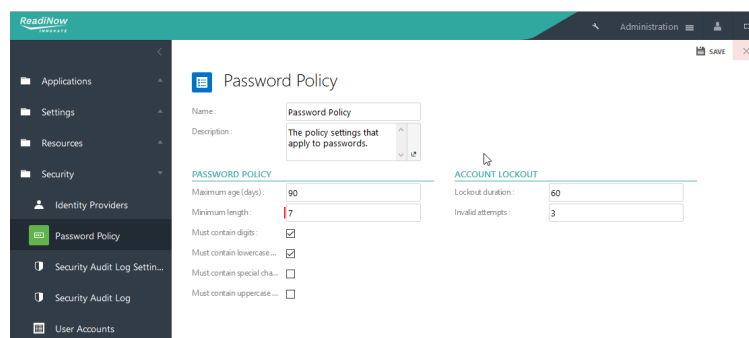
ReadiNow
INNOVATE

Administration

Applications

Settings

Resources

Security

Identity Providers

Password Policy

Security Audit Log Settin...

Security Audit Log

User Accounts

SAVE

Password Policy

Name: Password Policy

Description: The policy settings that apply to passwords.

PASSWORD POLICY

Maximum age (days): 90

Minimum length: 7

Must contain digits:

Must contain lowercase ...

Must contain special cha...

Must contain uppercase ...

ACCOUNT LOCKOUT

Lockout duration: 60

Invalid attempts: 3